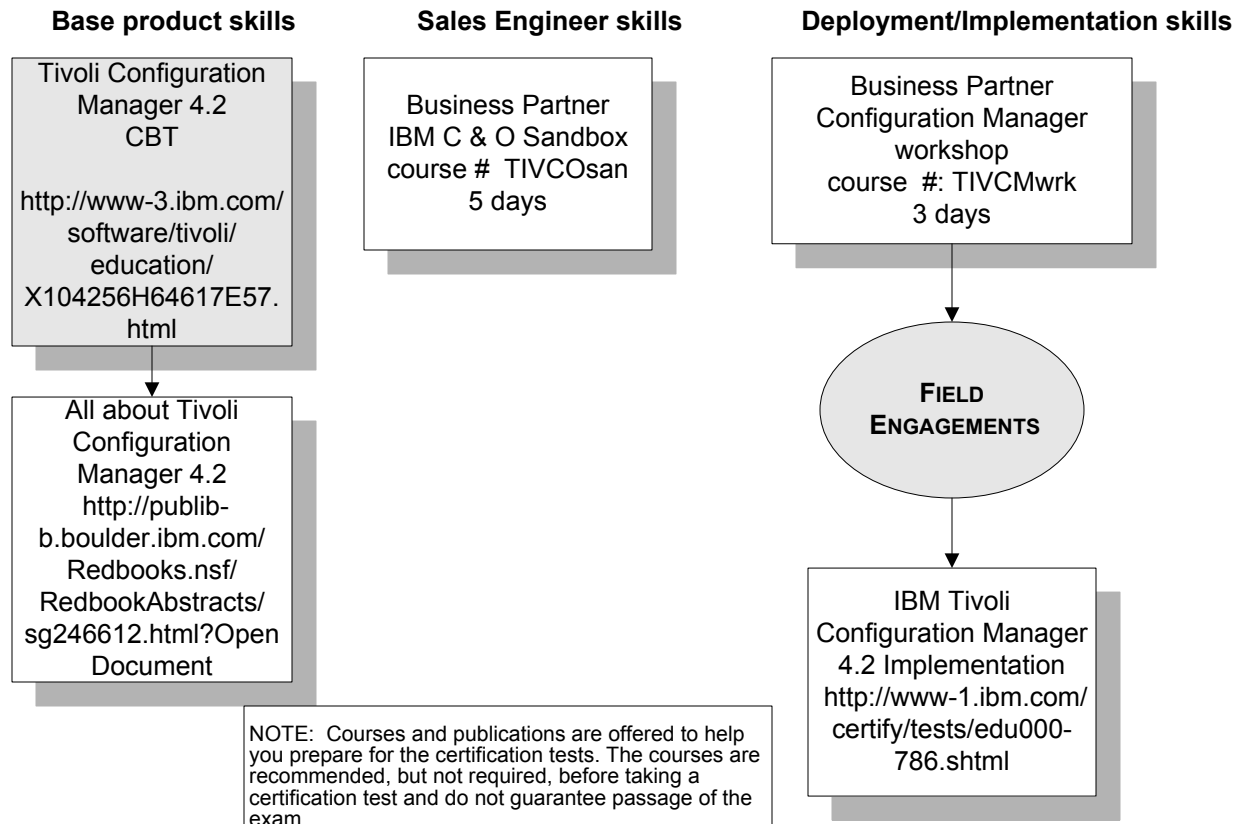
Base product skills

Tivoli Configuration Manager 4.2 CBT

http://www-3.ibm.com/software/tivoli/education/X104256H64617E57.html

All about Tivoli Configuration Manager 4.2 http://publib-b.boulder.ibm.com/Redbooks.nsf/RedbookAbstracts/sg246612.html?Open Document

Sales Engineer skills

Business Partner IBM C & O Sandbox course # TIVCOsan 5 days

Deployment/Implementation skills

Business Partner Configuration Manager workshop course #: TIVCMwrk 3 days

FIELD ENGAGEMENTS

IBM Tivoli Configuration Manager 4.2 Implementation http://www-1.ibm.com/certify/tests/edu000-786.shtml

NOTE: Courses and publications are offered to help you prepare for the certification tests. The courses are recommended, but not required, before taking a certification test and do not guarantee passage of the exam.